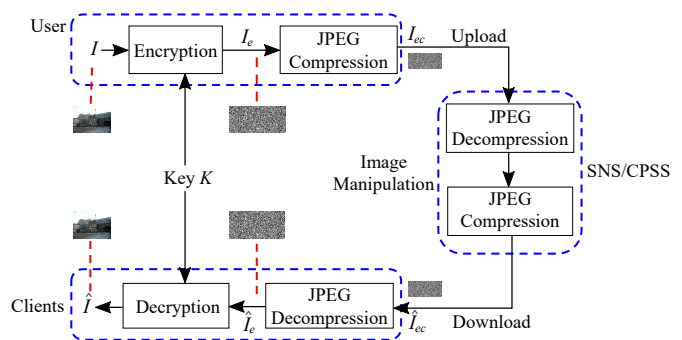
User

$I$

Encryption

$I_e$

JPEG Compression

$I_{ec}$

Upload

JPEG Decompression

Image Manipulation

JPEG Compression

SNS/CPSS

Key $K$

Clients

$\hat{I}$

Decryption

$\hat{I}_e$

JPEG Decompression

$\hat{I}_{ec}$

Download